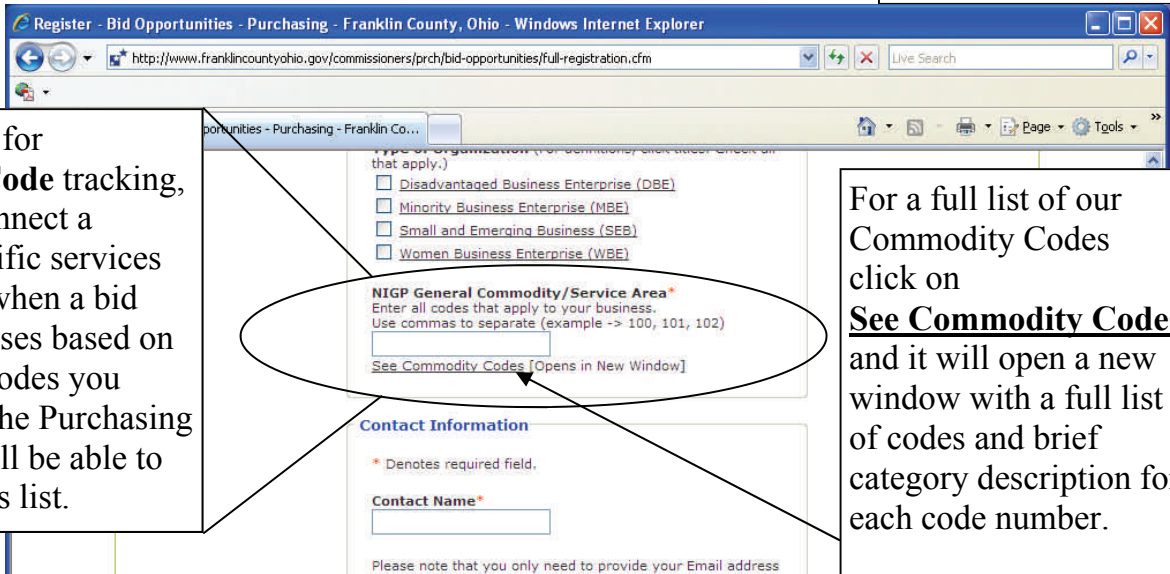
Register - Bid Opportunities - Purchasing - Franklin County, Ohio - Windows Internet Explorer

http://www.franklincountyohio.gov/commissioners/prch/bid-opportunities/full-registration.cfm

Live Search

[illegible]portunities - Purchasing - Franklin Co...

Page Tools

for
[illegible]ode tracking,
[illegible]nnect a
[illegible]ific services
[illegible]when a bid
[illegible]ses based on
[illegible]odes you
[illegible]he Purchasing
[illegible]ll be able to
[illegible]s list.

Type of Organization (For definitions, click titles. Check all that apply.)

Disadvantaged Business Enterprise (DBE)

Minority Business Enterprise (MBE)

Small and Emerging Business (SEB)

Women Business Enterprise (WBE)

NIGP General Commodity/Service Area*
Enter all codes that apply to your business.
Use commas to separate (example -> 100, 101, 102)

See Commodity Codes [Opens in New Window]

Contact Information

* Denotes required field.

Contact Name*

Please note that you only need to provide your Email address

For a full list of our Commodity Codes click on **See Commodity Code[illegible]** and it will open a new window with a full list of codes and brief category description fo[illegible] each code number.